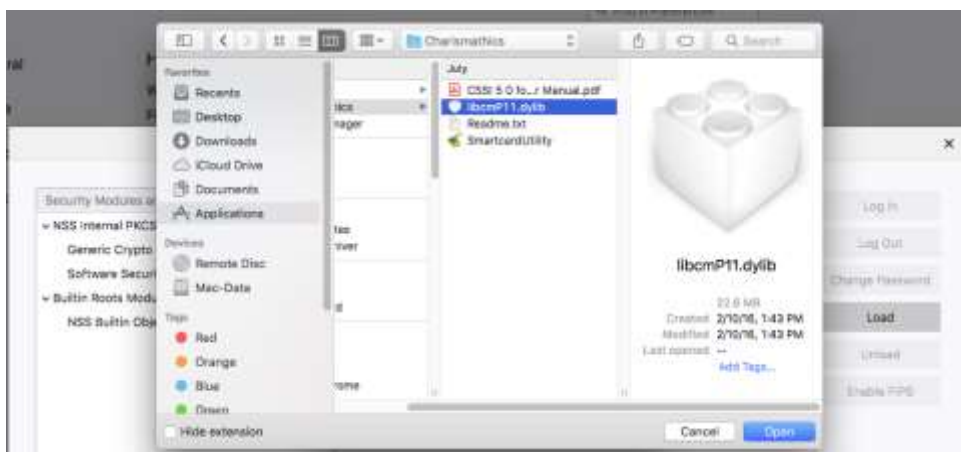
Charismathics

Q Search

Favorites
Recents
Desktop
Downloads
iCloud Drive
Documents
Applications

Devices
Remote Disc
Mac-Data

Tags
Red
Orange
Blue
Green

ics
nager

tes
iver

d

rome

July
CSSI 5.0 fo...r Manual.pdf
libcmP11.dylib
Readme.txt
SmartcardUtility

libcmP11.dylib

22.8 MB
Created 2/10/16, 1:43 PM
Modified 2/10/16, 1:43 PM
Last opened --
Add Tags...

Hide extension

Cancel
Open

ral

Security Modules a
NSS Internal PKCS
Generic Crypto
Software Securi
Builtin Roots Modu
NSS Builtin Obj

×

Log In
Log Out
Change Password
Load
Unload
Enable FIPS